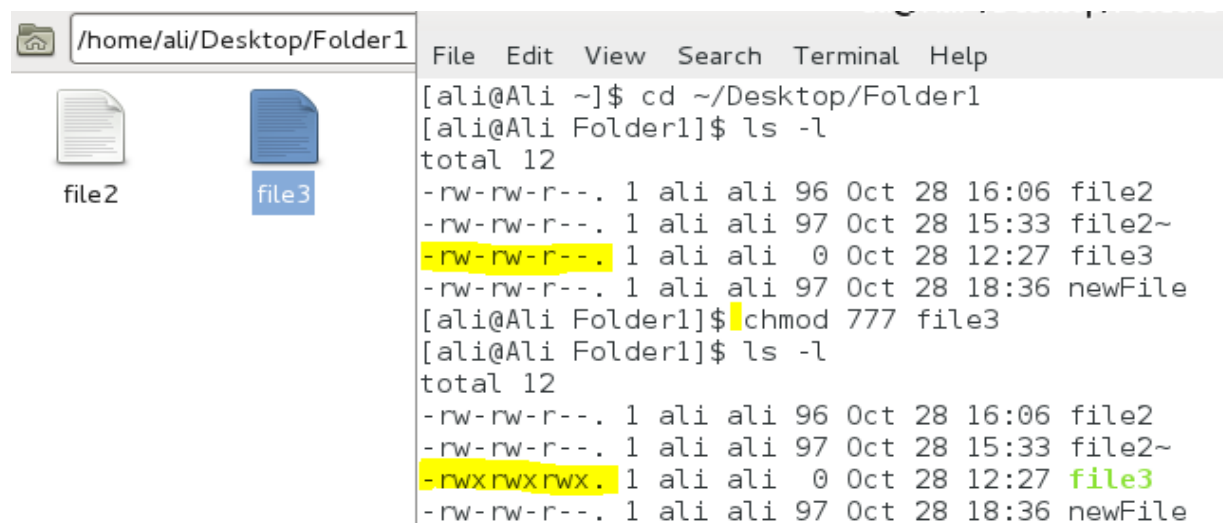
/home/ali/Desktop/Folder1

file2

file3

File Edit View Search Terminal Help

[ali@Ali ~]$ cd ~/Desktop/Folder1
[ali@Ali Folder1]$ ls -l
total 12
-rw-rw-r--. 1 ali ali 96 Oct 28 16:06 file2
-rw-rw-r--. 1 ali ali 97 Oct 28 15:33 file2~
-rw-rw-r--. 1 ali ali 0 Oct 28 12:27 file3
-rw-rw-r--. 1 ali ali 97 Oct 28 18:36 newFile
[ali@Ali Folder1]$ chmod 777 file3
[ali@Ali Folder1]$ ls -l
total 12
-rw-rw-r--. 1 ali ali 96 Oct 28 16:06 file2
-rw-rw-r--. 1 ali ali 97 Oct 28 15:33 file2~
-rwxrwxrwx. 1 ali ali 0 Oct 28 12:27 file3
-rw-rw-r--. 1 ali ali 97 Oct 28 18:36 newFile